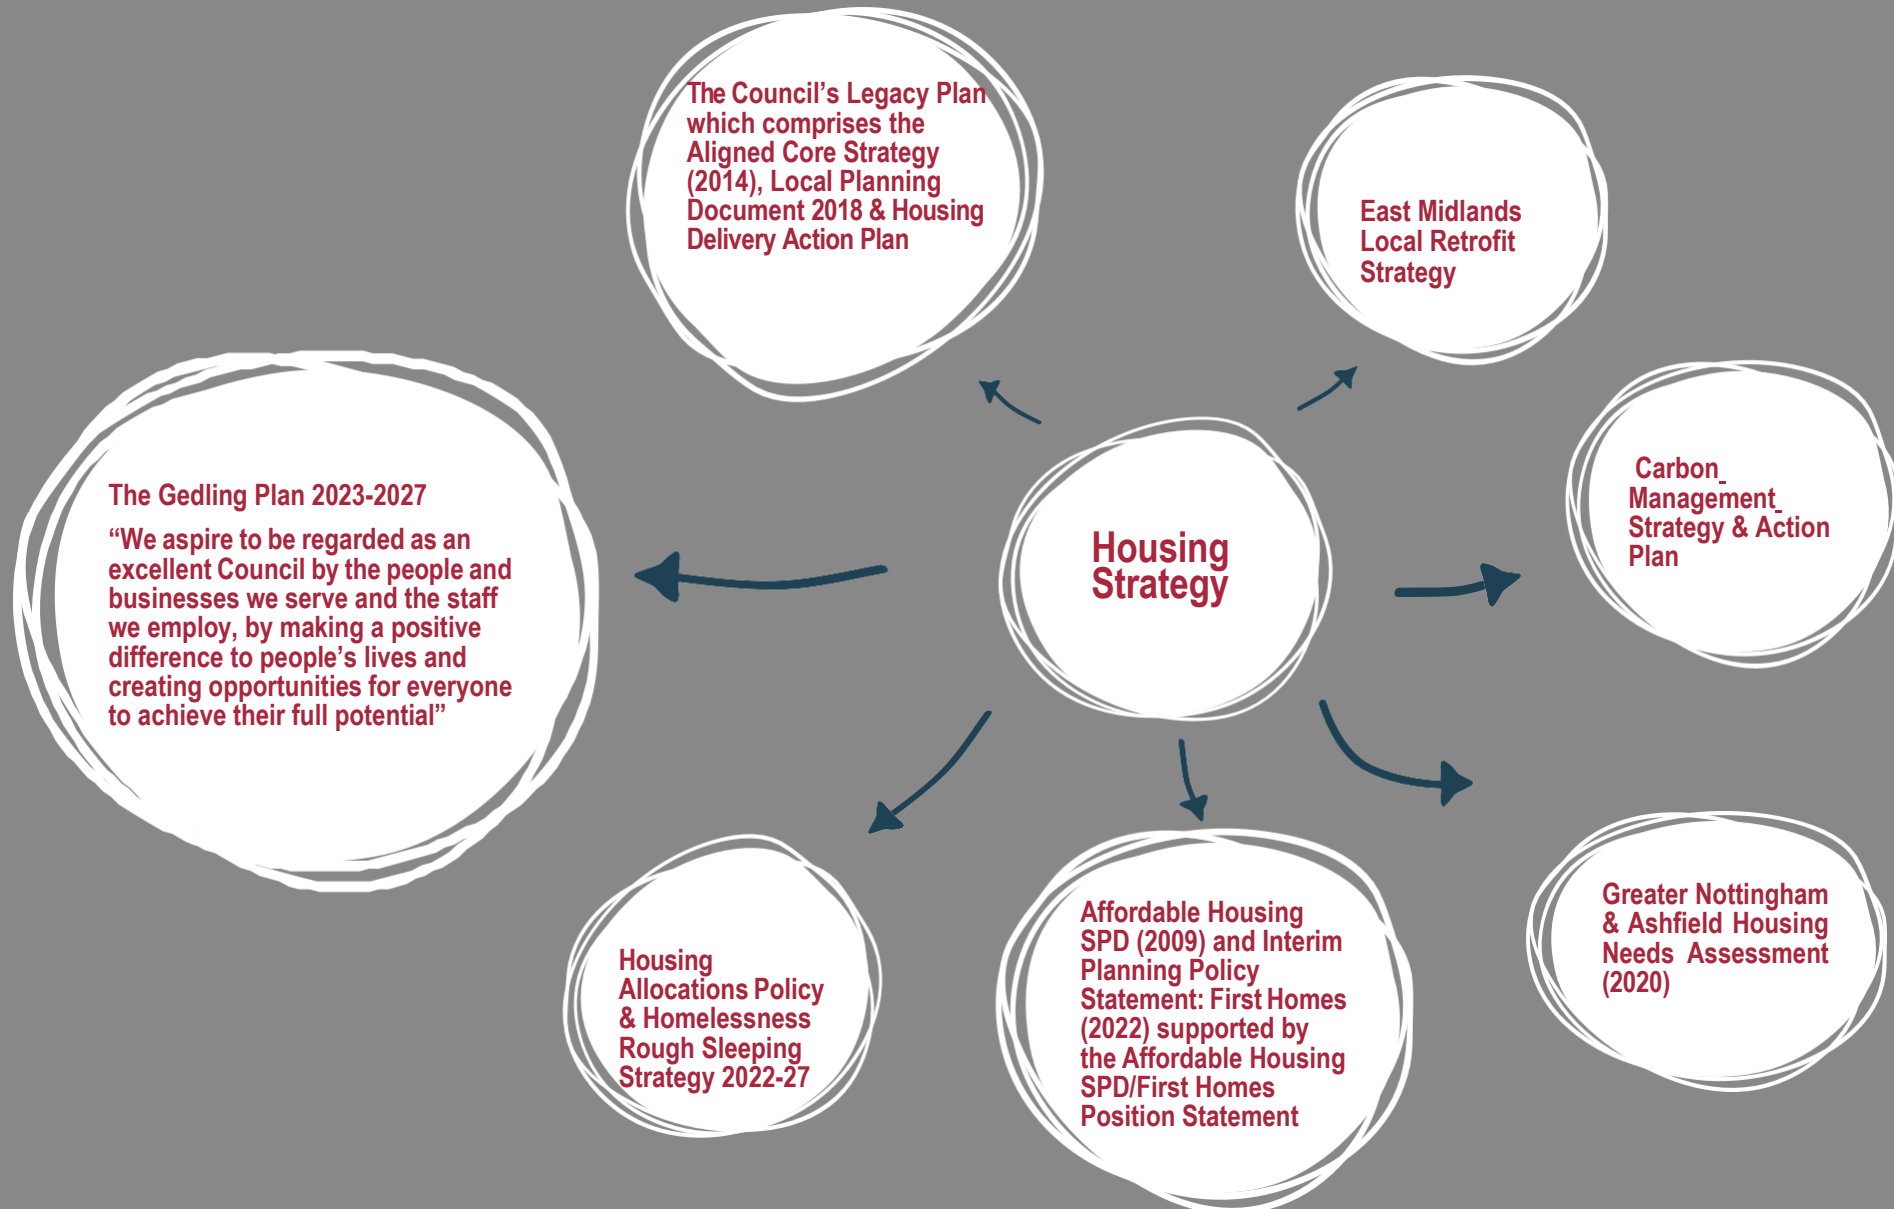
The Council's Legacy Plan which comprises the Aligned Core Strategy (2014), Local Planning Document 2018 & Housing Delivery Action Plan

East Midlands Local Retrofit Strategy

The Gedling Plan 2023-2027

"We aspire to be regarded as an excellent Council by the people and businesses we serve and the staff we employ, by making a positive difference to people's lives and creating opportunities for everyone to achieve their full potential"

Housing Strategy

Carbon Management Strategy & Action Plan

Housing Allocations Policy & Homelessness Rough Sleeping Strategy 2022-27

Affordable Housing SPD (2009) and Interim Planning Policy Statement: First Homes (2022) supported by the Affordable Housing SPD/First Homes Position Statement

Greater Nottingham & Ashfield Housing Needs Assessment (2020)